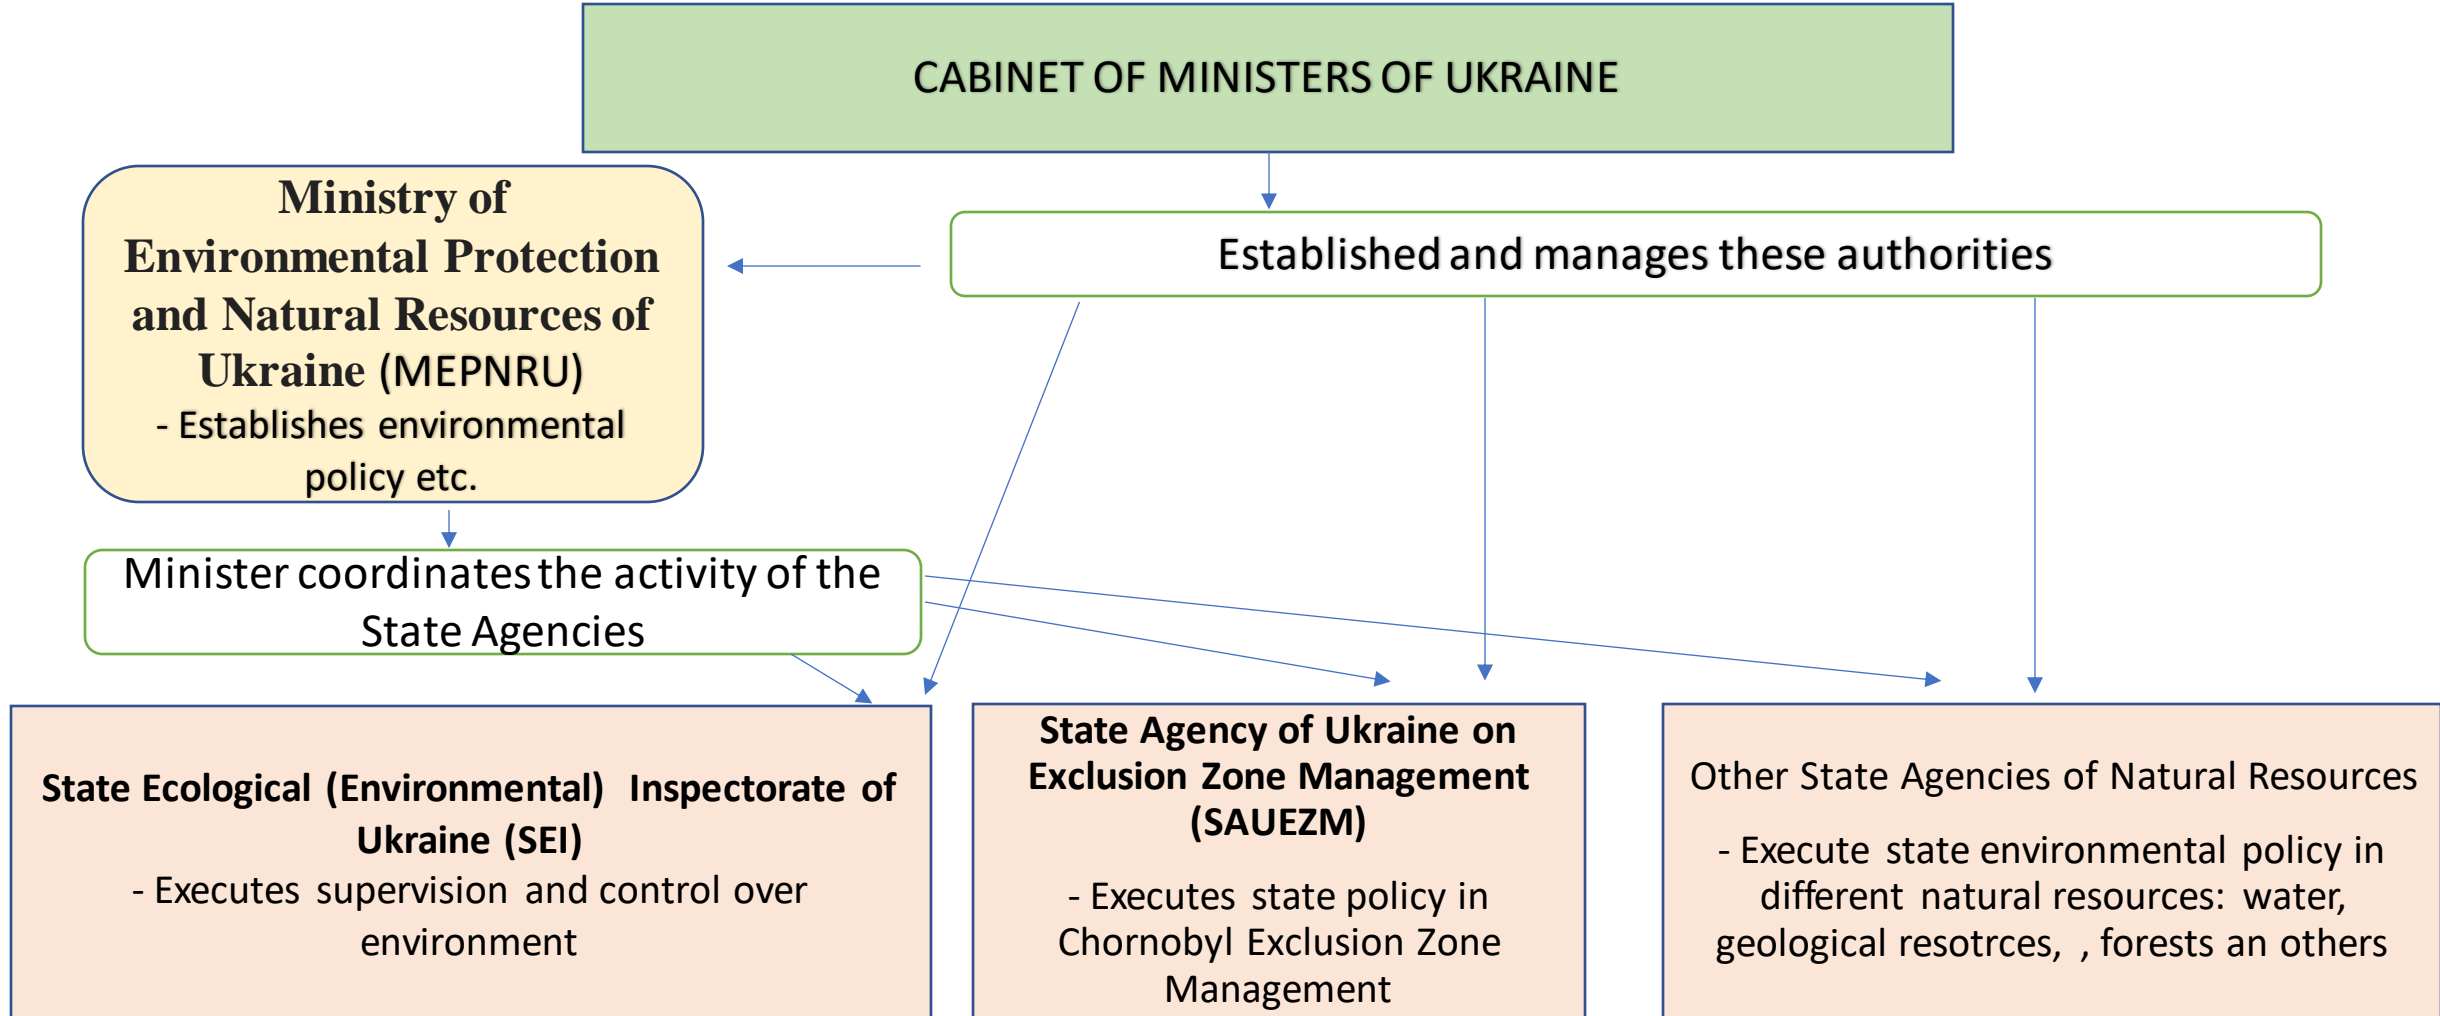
CABINET OF MINISTERS OF UKRAINE

Established and manages these authorities

Ministry of Environmental Protection and Natural Resources of Ukraine (MEPNRU)
- Establishes environmental policy etc.

Minister coordinates the activity of the State Agencies

State Ecological (Environmental) Inspectorate of Ukraine (SEI)
- Executes supervision and control over environment

State Agency of Ukraine on Exclusion Zone Management (SAUEZM)
- Executes state policy in Chornobyl Exclusion Zone Management

Other State Agencies of Natural Resources
- Execute state environmental policy in different natural resources: water, geological resotrces, , forests an others